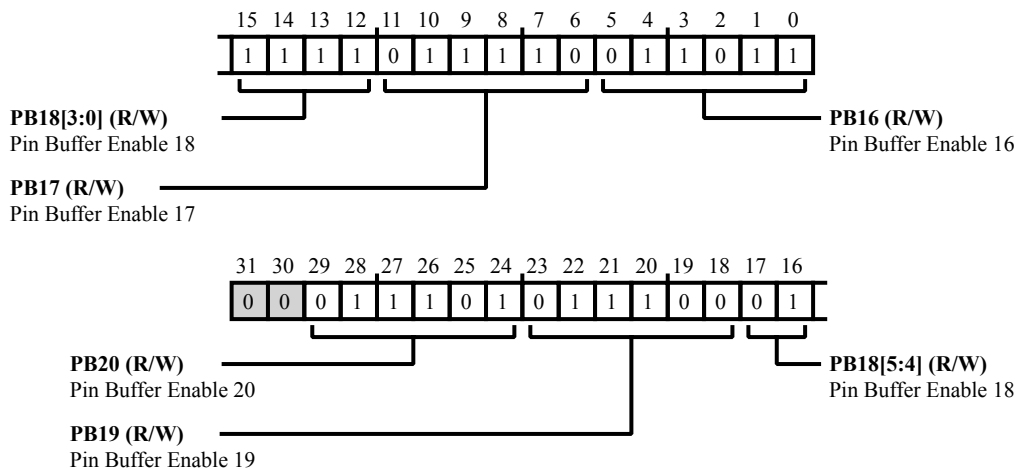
15 14 13 12 11 10 9 8 7 6 5 4 3 2 1 0

| 1 | 1 | 1 | 1 | 0 | 1 | 1 | 1 | 1 | 0 | 0 | 1 | 1 | 0 | 1 | 1 |
|---|---|---|---|---|---|---|---|---|---|---|---|---|---|---|---|

**PB18[3:0] (R/W)**
Pin Buffer Enable 18

**PB16 (R/W)**
Pin Buffer Enable 16

**PB17 (R/W)**
Pin Buffer Enable 17

31 30 29 28 27 26 25 24 23 22 21 20 19 18 17 16

| 0 | 0 | 0 | 1 | 1 | 1 | 0 | 1 | 0 | 1 | 1 | 1 | 0 | 0 | 0 | 1 |
|---|---|---|---|---|---|---|---|---|---|---|---|---|---|---|---|

**PB20 (R/W)**
Pin Buffer Enable 20

**PB18[5:4] (R/W)**
Pin Buffer Enable 18

**PB19 (R/W)**
Pin Buffer Enable 19